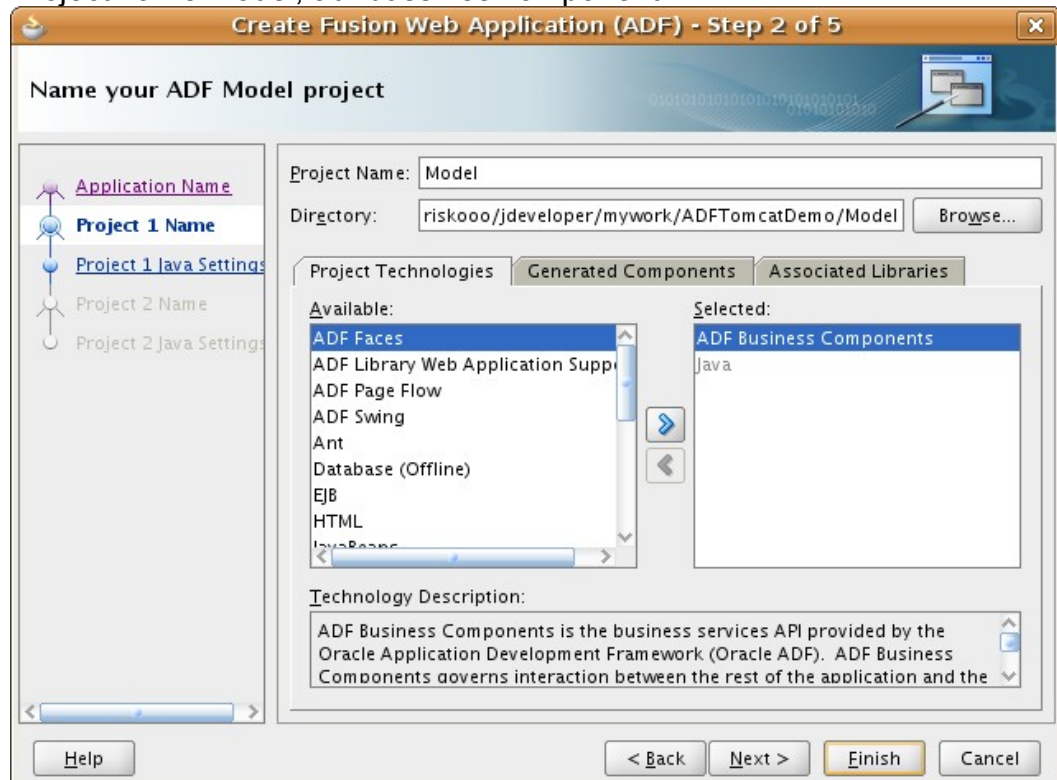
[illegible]

Create Fusion Web Application (ADF) - Step 2 of 5

Name your ADF Model project

Application Name
Project 1 Name
Project 1 Java Settings
Project 2 Name
Project 2 Java Settings

Project Name: Model
Directory: riskooo/jdeveloper/mywork/ADFTomcatDemo/Model
Browse...

Project Technologies
Generated Components
Associated Libraries

Available:
ADF Faces
ADF Library Web Application Supp
ADF Page Flow
ADF Swing
Ant
Database (Offline)
EJB
HTML
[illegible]

Selected:
ADF Business Components
Java

Technology Description:
ADF Business Components is the business services API provided by the Oracle Application Development Framework (Oracle ADF). ADF Business Components governs interaction between the rest of the application and the

Help
< Back
Next >
Finish
Cancel